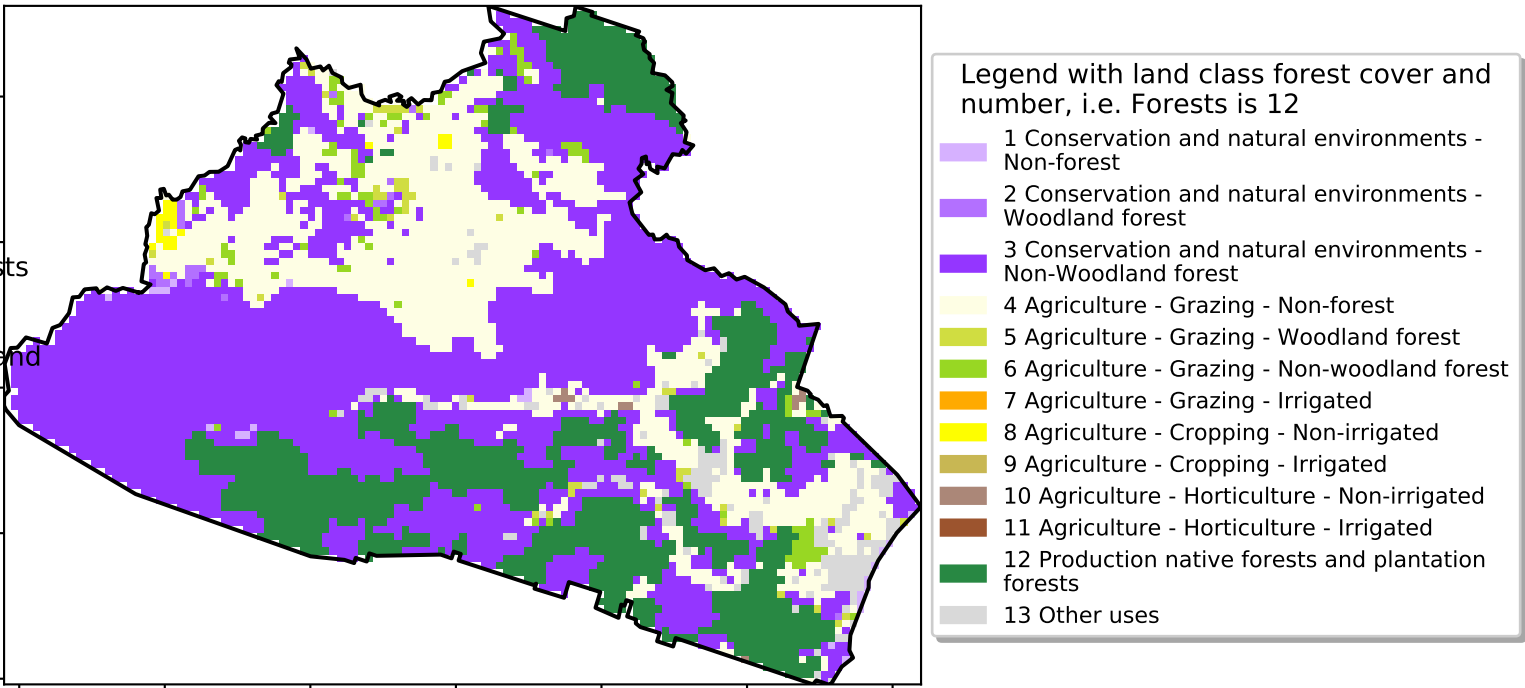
sts

end

Legend with land class forest cover and number, i.e. Forests is 12

1 Conservation and natural environments - Non-forest

2 Conservation and natural environments - Woodland forest

3 Conservation and natural environments - Non-Woodland forest

4 Agriculture - Grazing - Non-forest

5 Agriculture - Grazing - Woodland forest

6 Agriculture - Grazing - Non-woodland forest

7 Agriculture - Grazing - Irrigated

8 Agriculture - Cropping - Non-irrigated

9 Agriculture - Cropping - Irrigated

10 Agriculture - Horticulture - Non-irrigated

11 Agriculture - Horticulture - Irrigated

12 Production native forests and plantation forests

13 Other uses